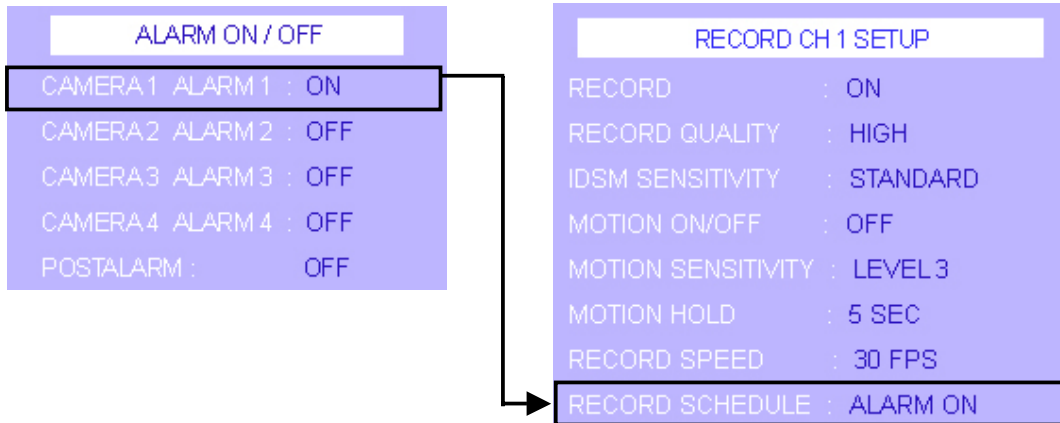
ALARM ON / OFF

CAMERA 1 ALARM 1 : ON
CAMERA 2 ALARM 2 : OFF
CAMERA 3 ALARM 3 : OFF
CAMERA 4 ALARM 4 : OFF
POSTALARM : OFF

RECORD CH 1 SETUP

RECORD : ON
RECORD QUALITY : HIGH
IDSM SENSITIVITY : STANDARD
MOTION ON/OFF : OFF
MOTION SENSITIVITY : LEVEL 3
MOTION HOLD : 5 SEC
RECORD SPEED : 30 FPS
RECORD SCHEDULE : ALARM ON